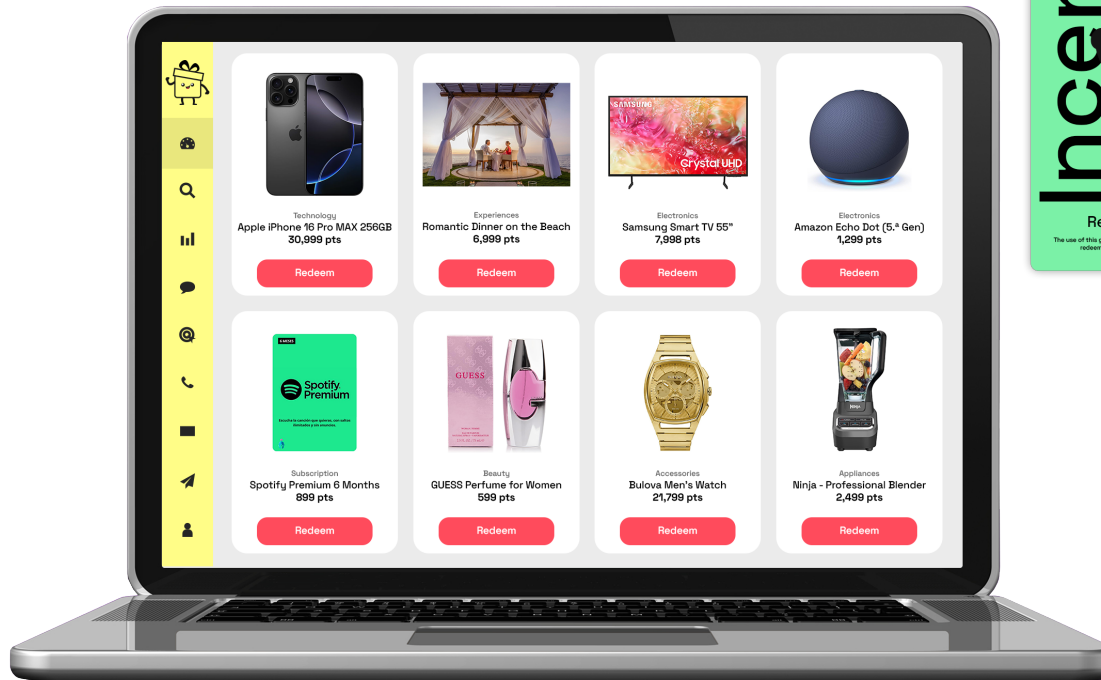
Technology
Apple iPhone 16 Pro MAX 256GB
30,999 pts
Redeem

Experiences
Romantic Dinner on the Beach
6,999 pts
Redeem

SAMSUNG
Crystal UHD
Electronics
Samsung Smart TV 55"
7,998 pts
Redeem

Electronics
Amazon Echo Dot (5.ª Gen)
1,299 pts
Redeem

Spotify Premium
Subscription
Spotify Premium 6 Months
899 pts
Redeem

GUESS
Beauty
GUESS Perfume for Women
599 pts
Redeem

Accessories
Bulova Men's Watch
21,799 pts
Redeem

Appliances
Ninja - Professional Blender
2,499 pts
Redeem

Ince
Re
The use of this g
redeem